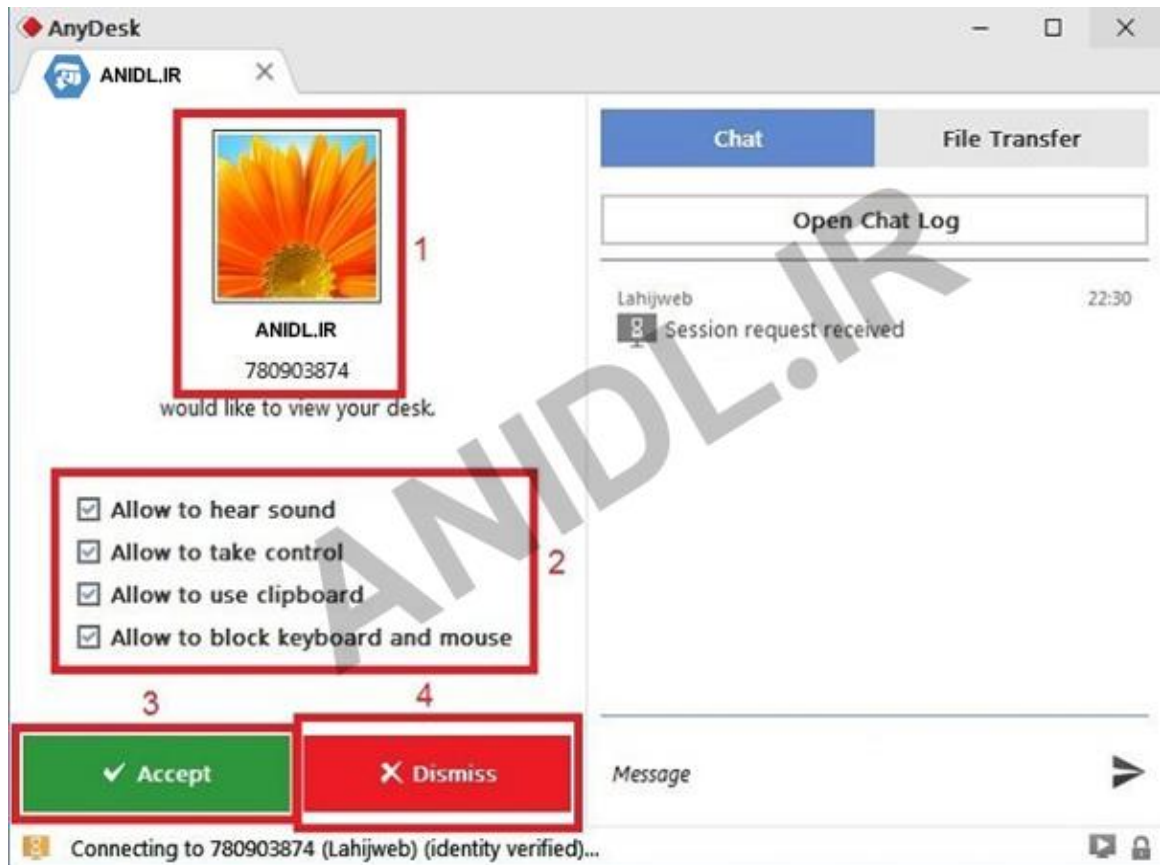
AnyDesk

ANIDL.IR

ANIDL.IR
780903874
would like to view your desk.

1

Chat
File Transfer

Open Chat Log

Lahijweb
22:30
Session request received

Allow to hear sound
Allow to take control
Allow to use clipboard
Allow to block keyboard and mouse

2

3
4

✔ Accept
✕ Dismiss

Message

Connecting to 780903874 (Lahijweb) (identity verified)...

ANIDL.IR